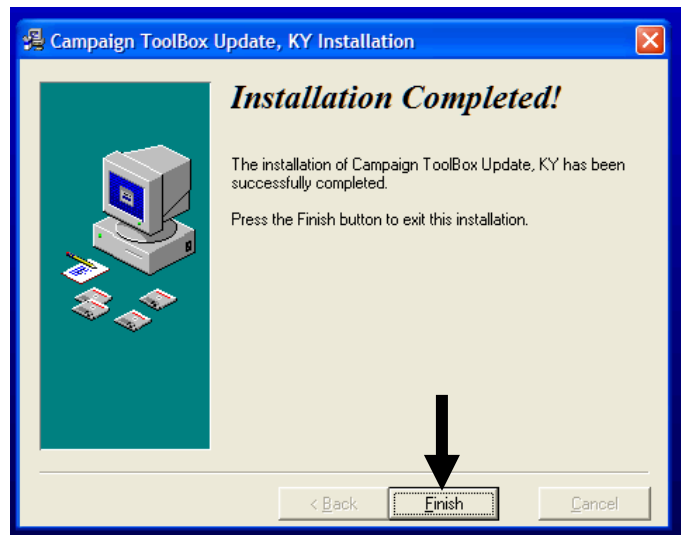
Campaign ToolBox Update, KY Installation

Installation Completed!

The installation of Campaign ToolBox Update, KY has been successfully completed.

Press the Finish button to exit this installation.

< Back
Finish
Cancel